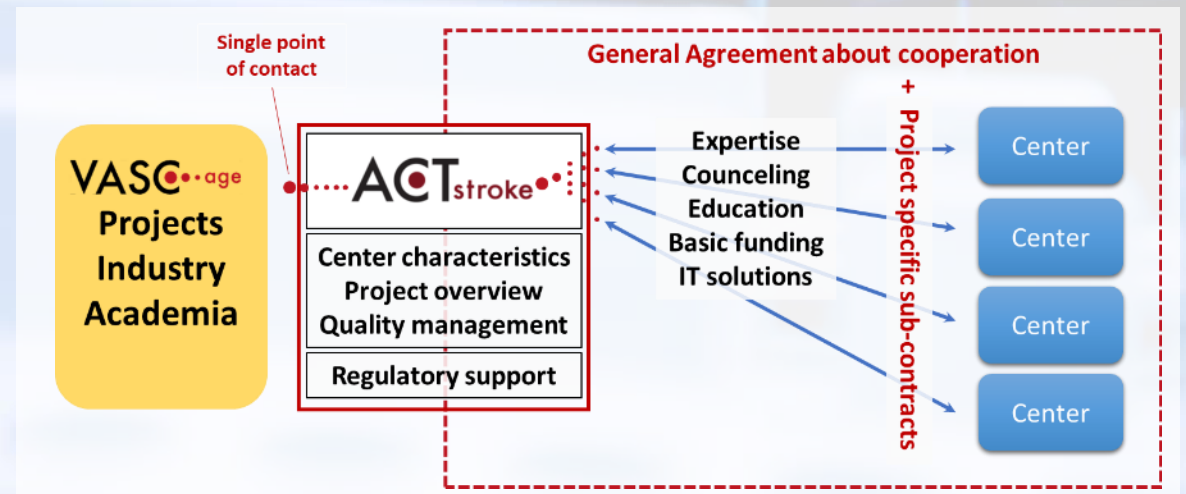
Single point of contact

General Agreement about cooperation

VASC age
Projects
Industry
Academia

ACT stroke

Center characteristics
Project overview
Quality management

Regulatory support

Expertise
Counceling
Education
Basic funding
IT solutions

+ Project specific sub-contracts

Center

Center

Center

Center